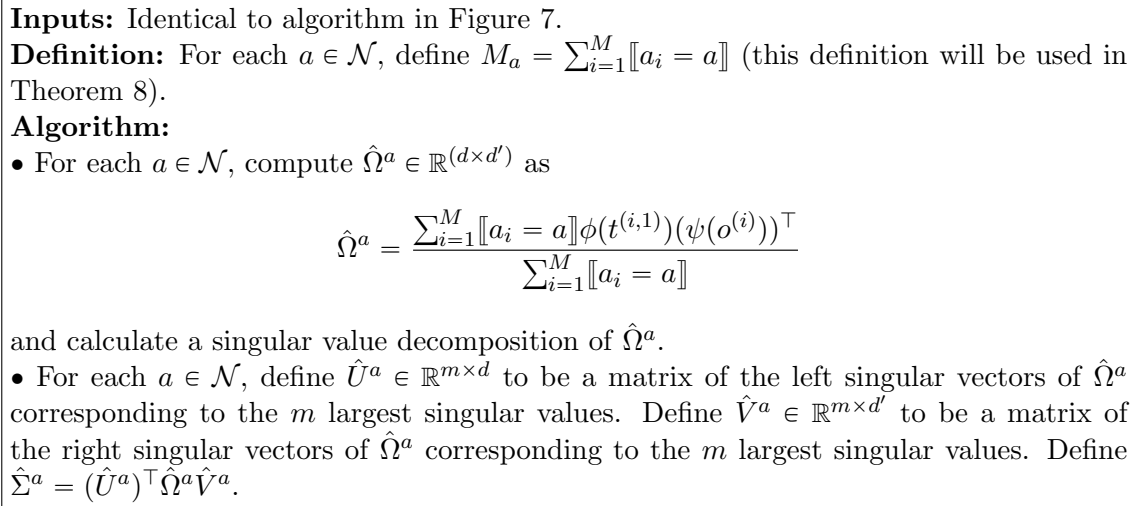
**Inputs:** Identical to algorithm in Figure 7.
**Definition:** For each $a \in \mathcal{N}$, define $M_a = \sum_{i=1}^{M} [\![a_i = a]\!]$ (this definition will be used in Theorem 8).
**Algorithm:**
• For each $a \in \mathcal{N}$, compute $\hat{\Omega}^a \in \mathbb{R}^{(d \times d')}$ as

$$\hat{\Omega}^a = \frac{\sum_{i=1}^{M} [\![a_i = a]\!] \phi(t^{(i,1)})(\psi(o^{(i)}))^\top}{\sum_{i=1}^{M} [\![a_i = a]\!]}$$

and calculate a singular value decomposition of $\hat{\Omega}^a$.
• For each $a \in \mathcal{N}$, define $\hat{U}^a \in \mathbb{R}^{m \times d}$ to be a matrix of the left singular vectors of $\hat{\Omega}^a$ corresponding to the $m$ largest singular values. Define $\hat{V}^a \in \mathbb{R}^{m \times d'}$ to be a matrix of the right singular vectors of $\hat{\Omega}^a$ corresponding to the $m$ largest singular values. Define $\hat{\Sigma}^a = (\hat{U}^a)^\top \hat{\Omega}^a \hat{V}^a$.